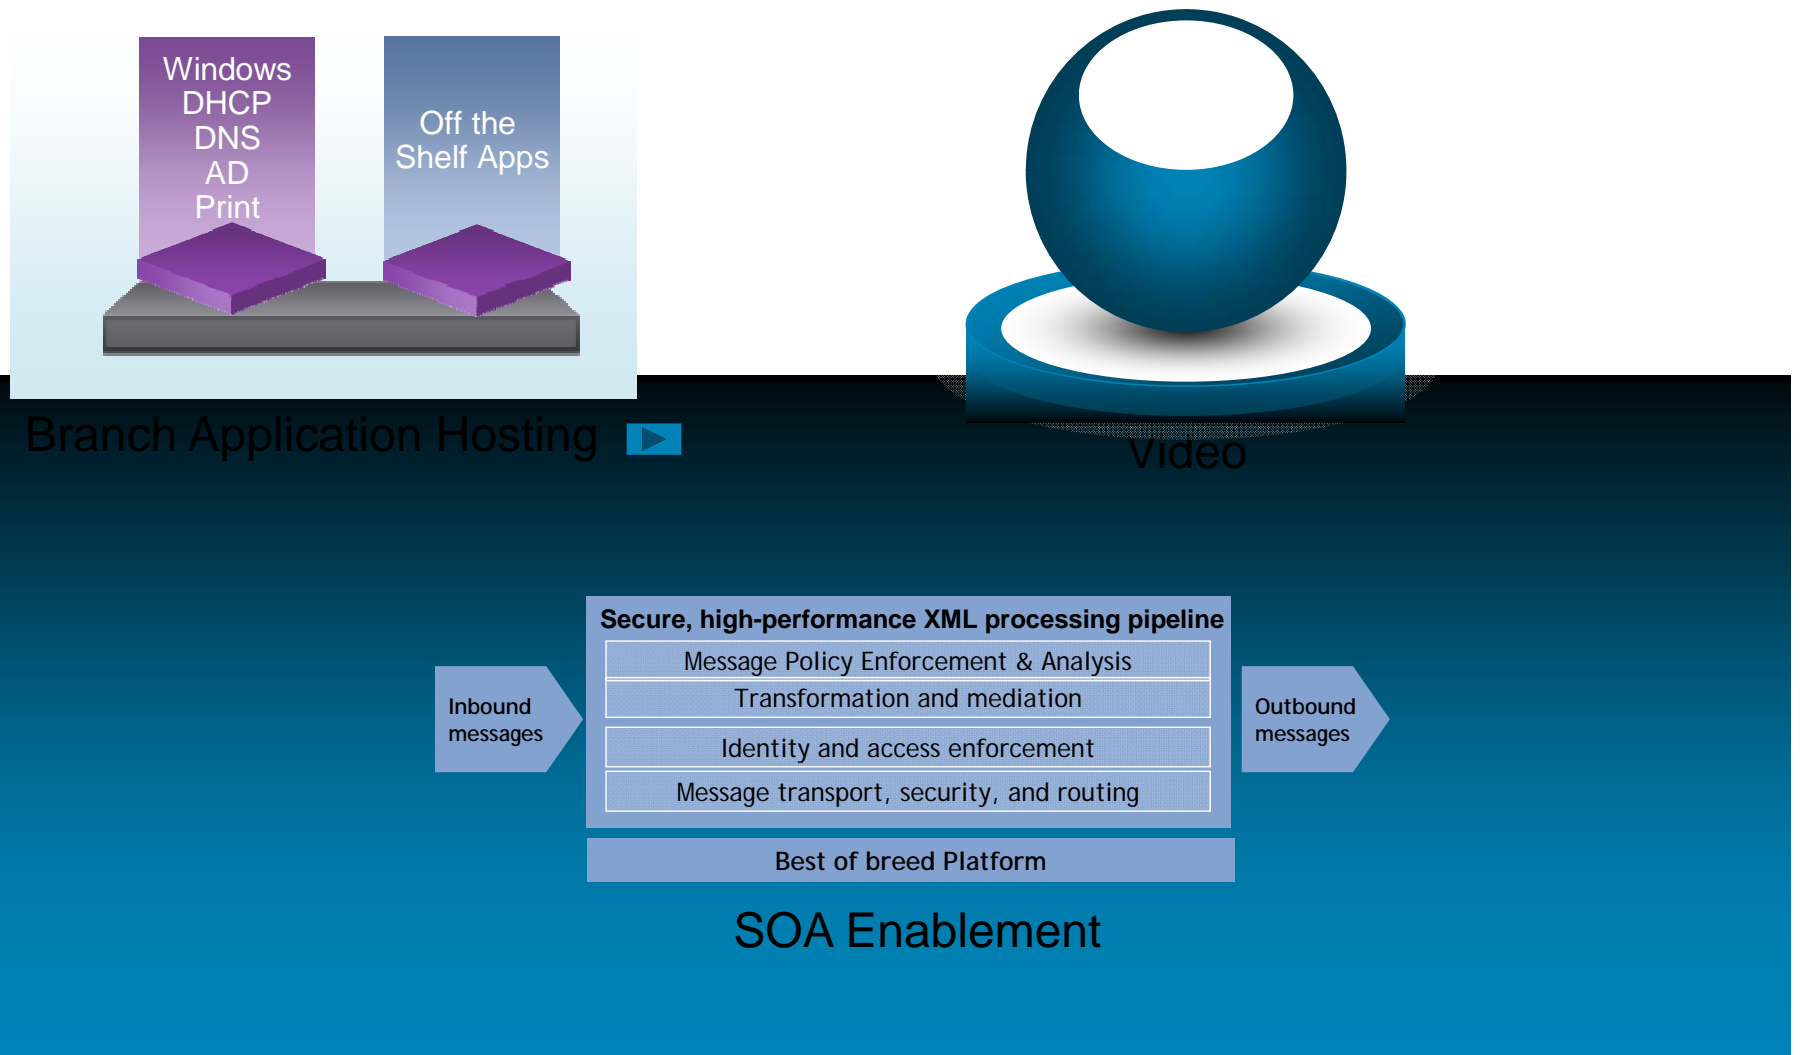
Windows
DHCP
DNS
AD
Print

Off the Shelf Apps

Branch Application Hosting

Video

Secure, high-performance XML processing pipeline

Inbound messages

Message Policy Enforcement & Analysis
Transformation and mediation
Identity and access enforcement
Message transport, security, and routing

Outbound messages

Best of breed Platform

SOA Enablement